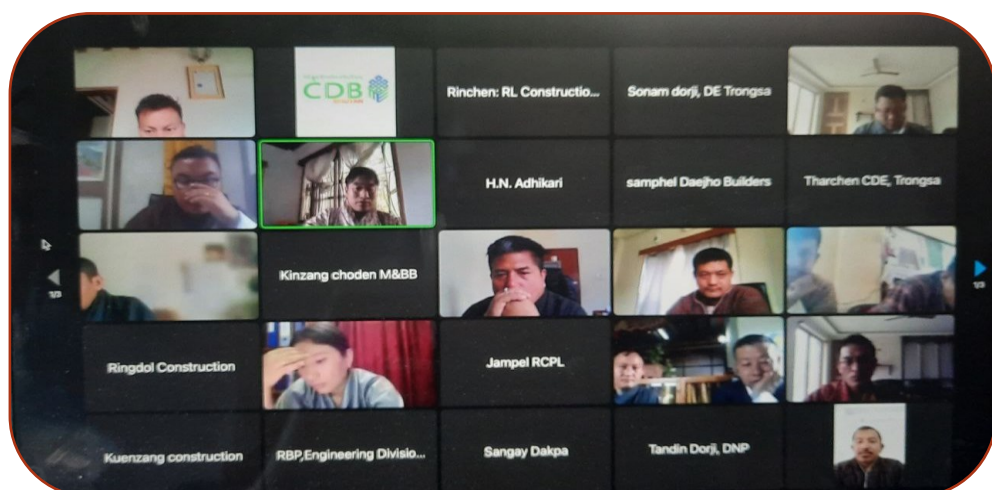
CDB

Rinchen: RL Constructio...

Sonam dorji, DE Trongsa

H.N. Adhikari

samphel Daejho Builders

Tharchen CDE, Trongsa

1/3

Kinzang choden M&BB

1/3

Ringdol Construction

Jampel RCPL

Kuenzang construction

RBP,Engineering Divisio...

Sangay Dakpa

Tandin Dorji, DNP